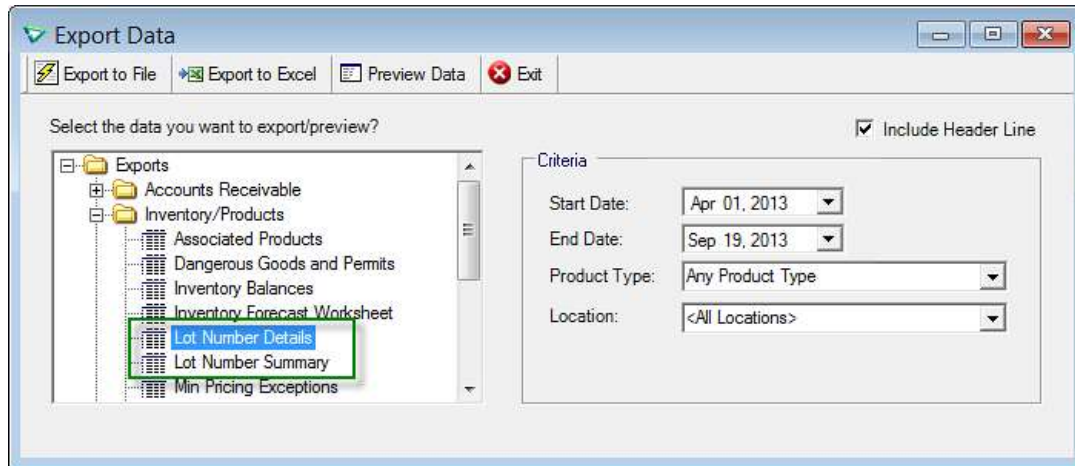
Export Data

Export to File
Export to Excel
Preview Data
Exit

Select the data you want to export/preview?

Include Header Line

Exports
Accounts Receivable
Inventory/Products
Associated Products
Dangerous Goods and Permits
Inventory Balances
Inventory Forecast Worksheet
Lot Number Details
Lot Number Summary
Min Pricing Exceptions

Criteria

Start Date: Apr 01, 2013
End Date: Sep 19, 2013
Product Type: Any Product Type
Location: <All Locations>